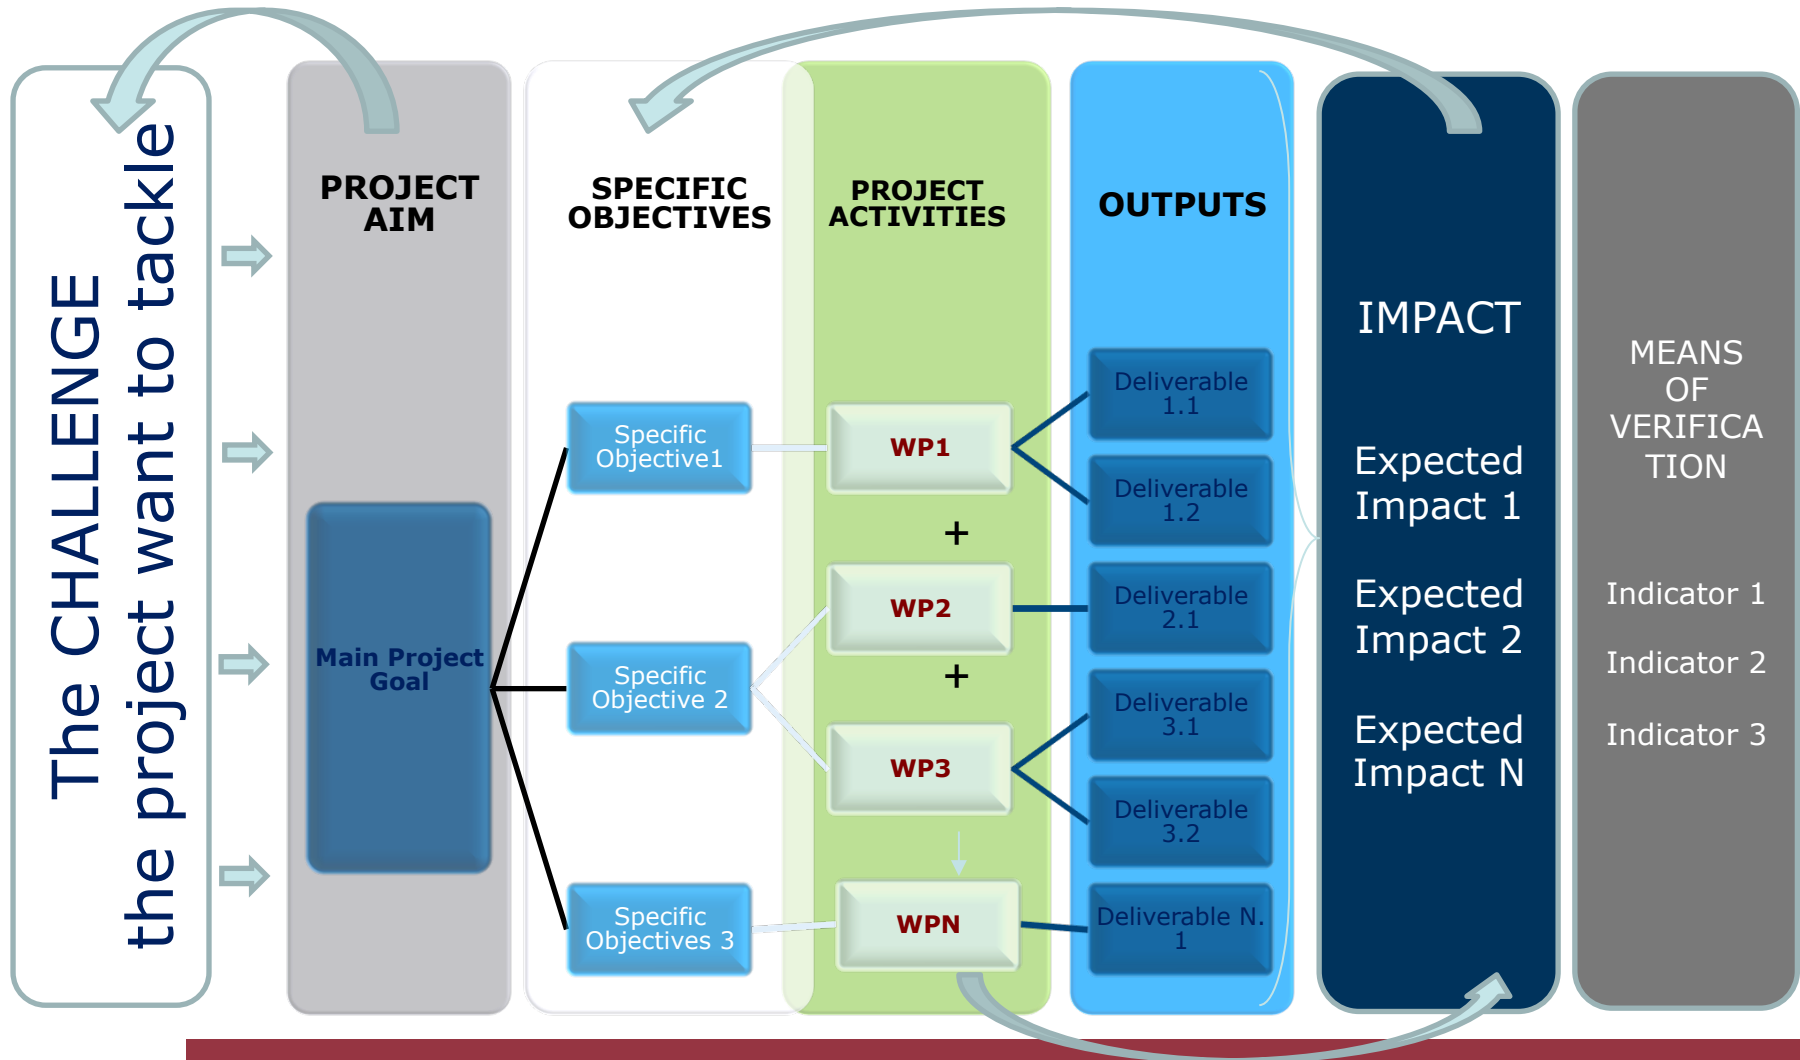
The CHALLENGE
the project want to tackle

PROJECT AIM

Main Project Goal

SPECIFIC OBJECTIVES

Specific Objective1

Specific Objective 2

Specific Objectives 3

PROJECT ACTIVITIES

WP1

+

WP2

+

WP3

WPN

OUTPUTS

Deliverable 1.1

Deliverable 1.2

Deliverable 2.1

Deliverable 3.1

Deliverable 3.2

Deliverable N. 1

IMPACT

Expected Impact 1

Expected Impact 2

Expected Impact N

MEANS OF VERIFICA TION

Indicator 1

Indicator 2

Indicator 3